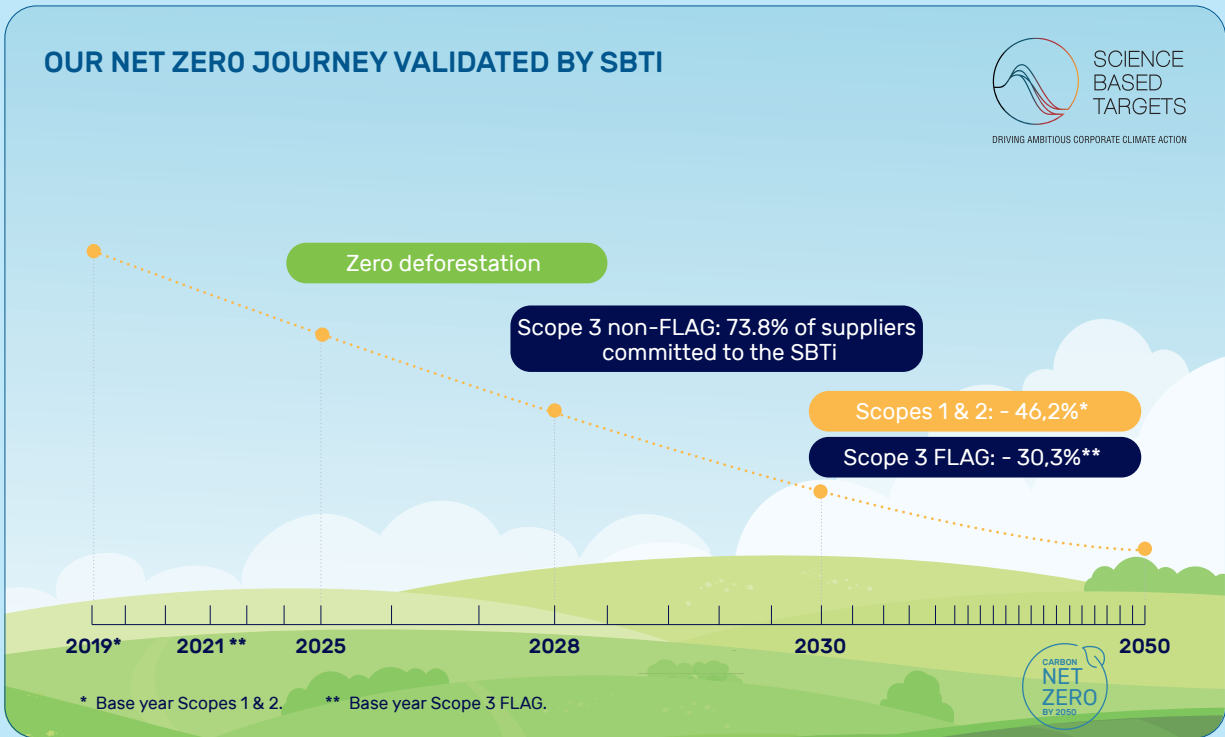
OUR NET ZERO JOURNEY VALIDATED BY SBTI

SCIENCE BASED TARGETS

DRIVING AMBITIOUS CORPORATE CLIMATE ACTION

Zero deforestation

Scope 3 non-FLAG: 73.8% of suppliers committed to the SBTi

Scopes 1 & 2: - 46,2%*

Scope 3 FLAG: - 30,3%**

2019*

2021 **

2025

2028

2030

2050

* Base year Scopes 1 & 2.

** Base year Scope 3 FLAG.

CARBON NET ZERO BY 2050